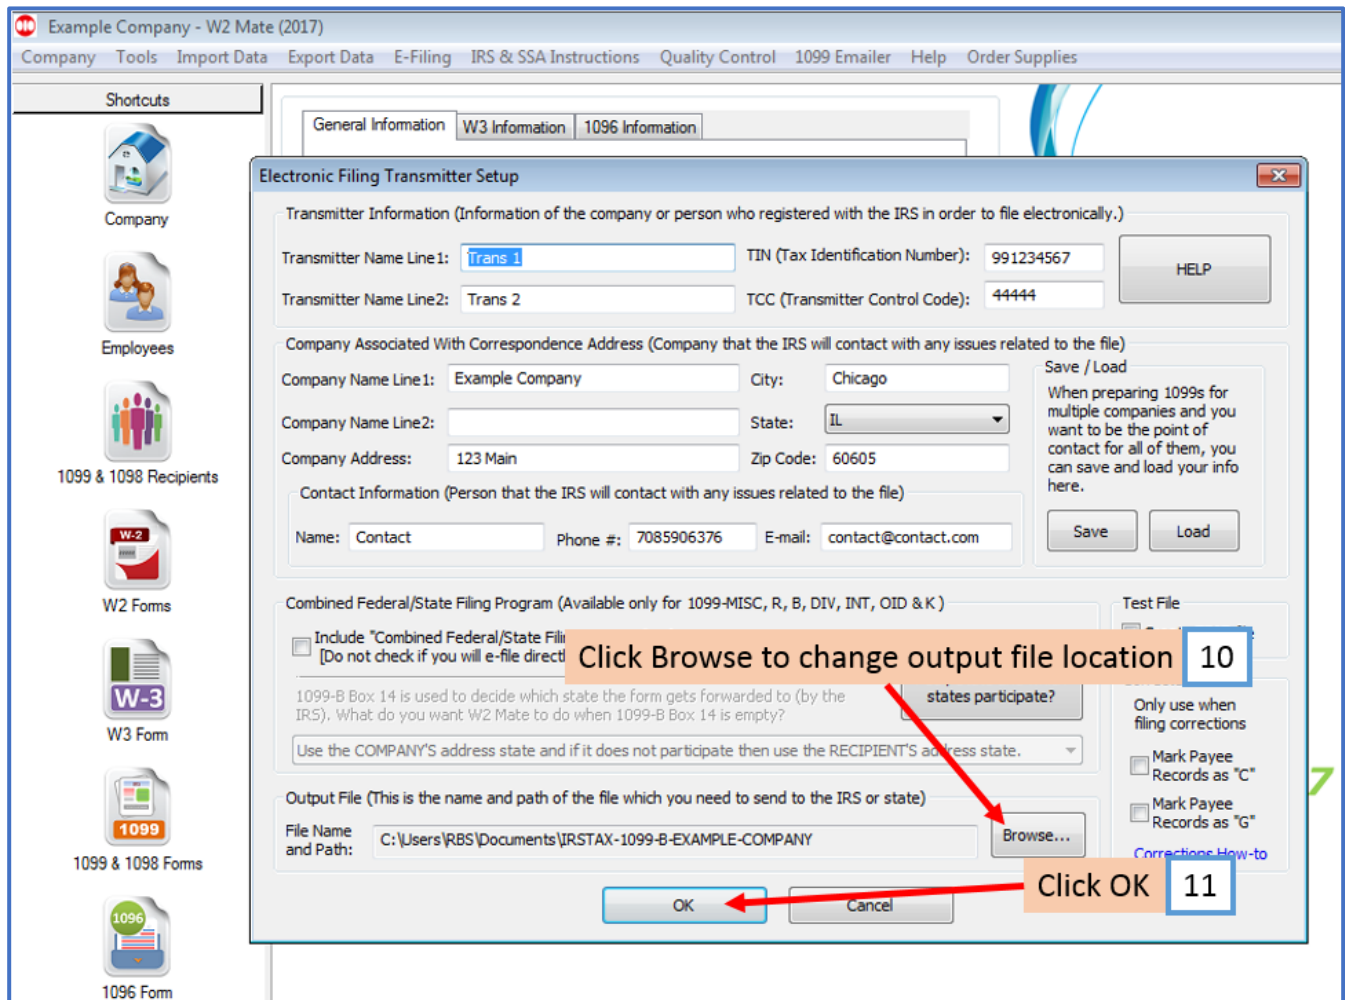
Example Company - W2 Mate (2017)

Company Tools Import Data Export Data E-Filing IRS & SSA Instructions Quality Control 1099 Emailer Help Order Supplies

Shortcuts

Company

Employees

1099 & 1098 Recipients

W-2

W2 Forms

W-3

W3 Form

1099

1099 & 1098 Forms

1096

1096 Form

General Information W3 Information 1096 Information

Electronic Filing Transmitter Setup

Transmitter Information (Information of the company or person who registered with the IRS in order to file electronically.)

Transmitter Name Line1: Trans 1

TIN (Tax Identification Number): 991234567

HELP

Transmitter Name Line2: Trans 2

TCC (Transmitter Control Code): 44444

Company Associated With Correspondence Address (Company that the IRS will contact with any issues related to the file)

Company Name Line1: Example Company

City: Chicago

Company Name Line2:

State: IL

Company Address: 123 Main

Zip Code: 60605

Contact Information (Person that the IRS will contact with any issues related to the file)

Name: Contact

Phone #: 7085906376

E-mail: contact@contact.com

Save / Load

When preparing 1099s for multiple companies and you want to be the point of contact for all of them, you can save and load your info here.

Save

Load

Combined Federal/State Filing Program (Available only for 1099-MISC, R, B, DIV, INT, OID & K)

Include "Combined Federal/State Fili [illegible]
[Do not check if you will e-file direct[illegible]

Click Browse to change output file location 10

states participate?

1099-B Box 14 is used to decide which state the form gets forwarded to (by the IRS). What do you want W2 Mate to do when 1099-B Box 14 is empty?

Use the COMPANY'S address state and if it does not participate then use the RECIPIENT'S address state.

Test File

Only use when filing corrections

Mark Payee Records as "C"

Mark Payee Records as "G"

Corrections How-to

Output File (This is the name and path of the file which you need to send to the IRS or state)

File Name and Path: C:\Users\RBS\Documents\IRSTAX-1099-B-EXAMPLE-COMPANY

Browse...

OK

Cancel

Click OK 11